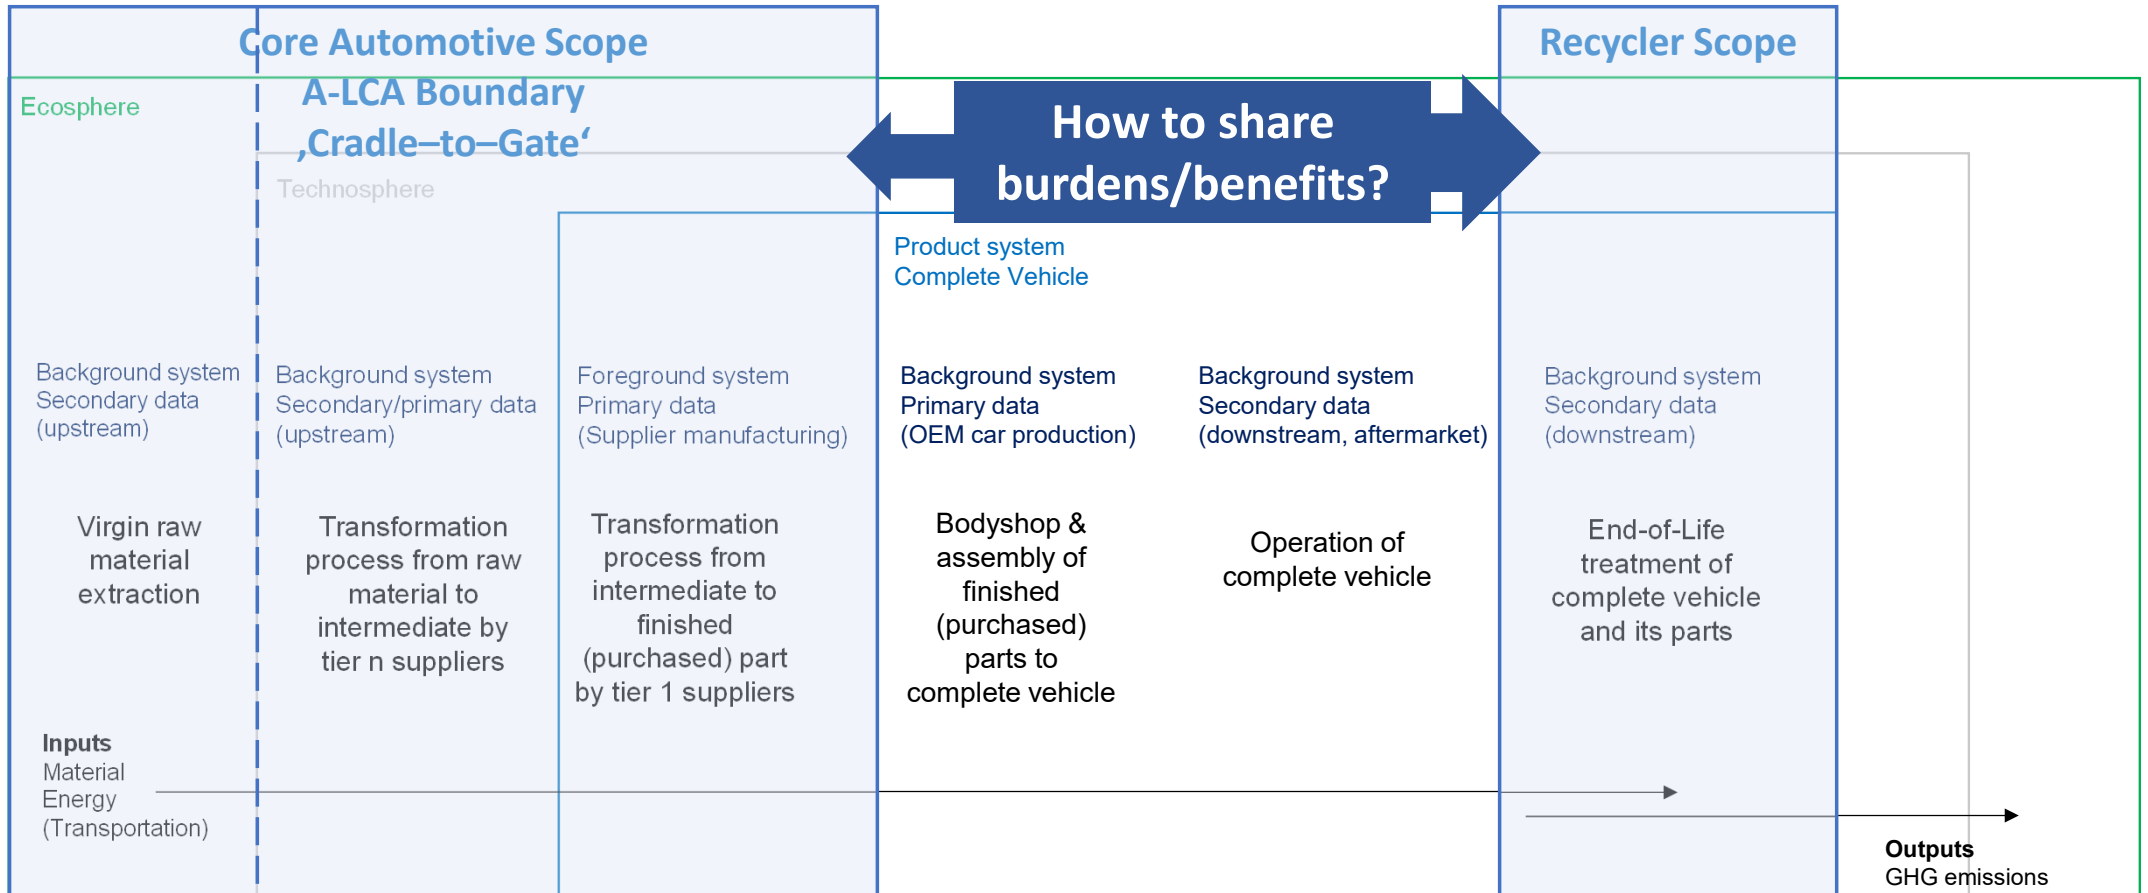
Core Automotive Scope

Recycler Scope

Ecosphere

A-LCA Boundary ‚Cradle–to–Gate‘

Technosphere

How to share burdens/benefits?

Product system
Complete Vehicle

Background system
Secondary data
(upstream)

Background system
Secondary/primary data
(upstream)

Foreground system
Primary data
(Supplier manufacturing)

Background system
Primary data
(OEM car production)

Background system
Secondary data
(downstream, aftermarket)

Background system
Secondary data
(downstream)

Virgin raw material extraction

Transformation process from raw material to intermediate by tier n suppliers

Transformation process from intermediate to finished (purchased) part by tier 1 suppliers

Bodyshop & assembly of finished (purchased) parts to complete vehicle

Operation of complete vehicle

End-of-Life treatment of complete vehicle and its parts

Inputs
Material
Energy
(Transportation)

Outputs
GHG emissions